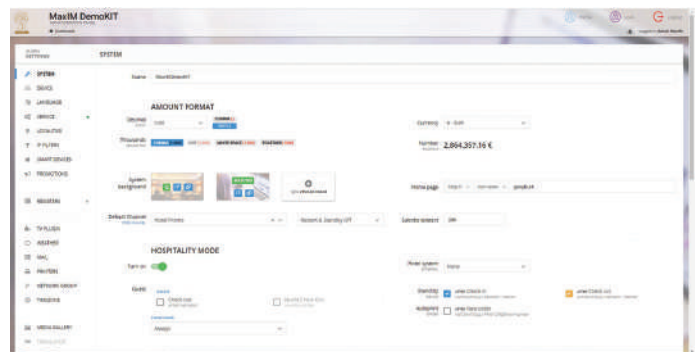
MaxIM DemoKIT

SYSTEM

SYSTEM
DEVICE
LANGUAGE
SERVICE
LOCALIZE
IP FILTER
SMART DEVICES
PROMOTIONS
REGIONAL
TV PLUGIN
ASSIGNED
MAIL
PRINTERS
NETWORK GROUP
TIMEZONE
MEDIA GALLERY

Name MaxIMDemoKIT

AMOUNT FORMAT

Decimal 0.00
Currency € - EUR
Thousands
Number 2,864,357.16 €

System background
Home page
google.at

Default Channel Hotel Promo
Satellite network
Screen & Standby OFF

HOSPITALITY MODE

Turn on
Guest
Check out
Standby
Autoprint